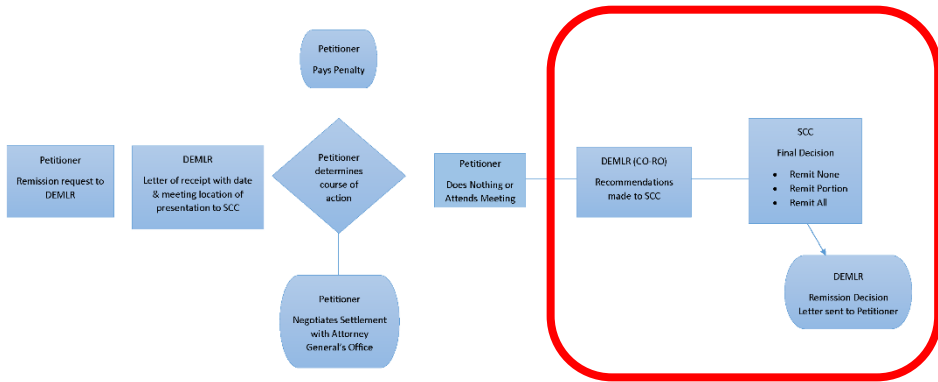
Petitioner
Pays Penalty

Petitioner
Remission request to DEMLR

DEMLR
Letter of receipt with date & meeting location of presentation to SCC

Petitioner determines course of action

Petitioner
Does Nothing or Attends Meeting

DEMLR (CO-RO)
Recommendations made to SCC

SCC
Final Decision
• Remit None
• Remit Portion
• Remit All

Petitioner
Negotiates Settlement with Attorney General's Office

DEMLR
Remission Decision Letter sent to Petitioner